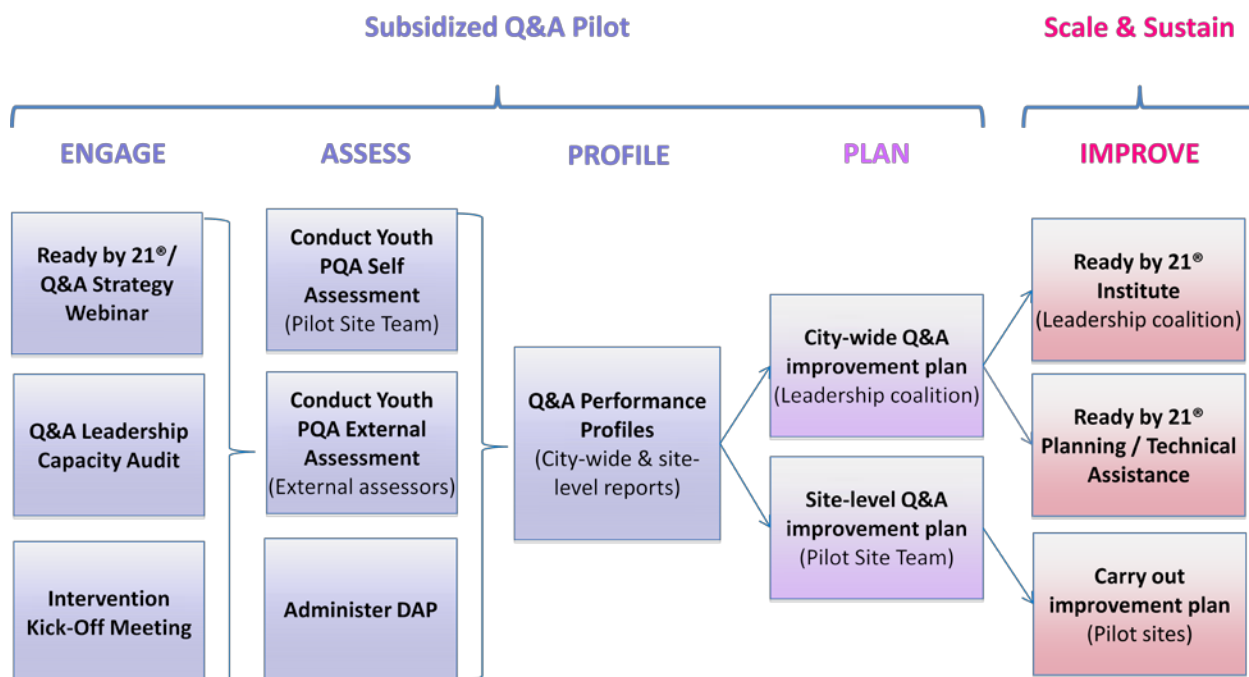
Subsidized Q&A Pilot

Scale & Sustain

ENGAGE

ASSESS

PROFILE

PLAN

IMPROVE

Ready by 21®/ Q&A Strategy Webinar

Q&A Leadership Capacity Audit

Intervention Kick-Off Meeting

Conduct Youth PQA Self Assessment (Pilot Site Team)

Conduct Youth PQA External Assessment (External assessors)

Administer DAP

Q&A Performance Profiles (City-wide & site-level reports)

City-wide Q&A improvement plan (Leadership coalition)

Site-level Q&A improvement plan (Pilot Site Team)

Ready by 21® Institute (Leadership coalition)

Ready by 21® Planning / Technical Assistance

Carry out improvement plan (Pilot sites)